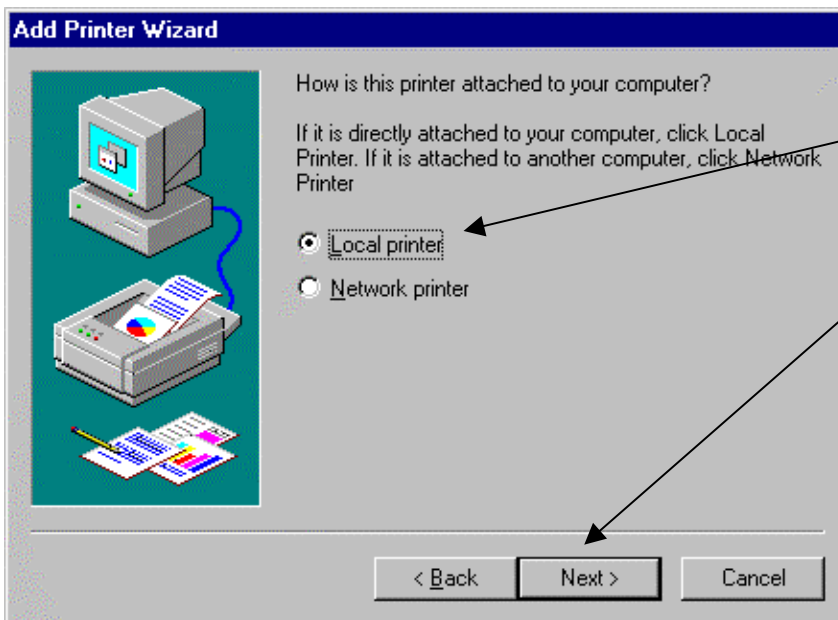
Add Printer Wizard

How is this printer attached to your computer?

If it is directly attached to your computer, click Local Printer. If it is attached to another computer, click Network Printer

Local printer

Network printer

< Back

Next >

Cancel